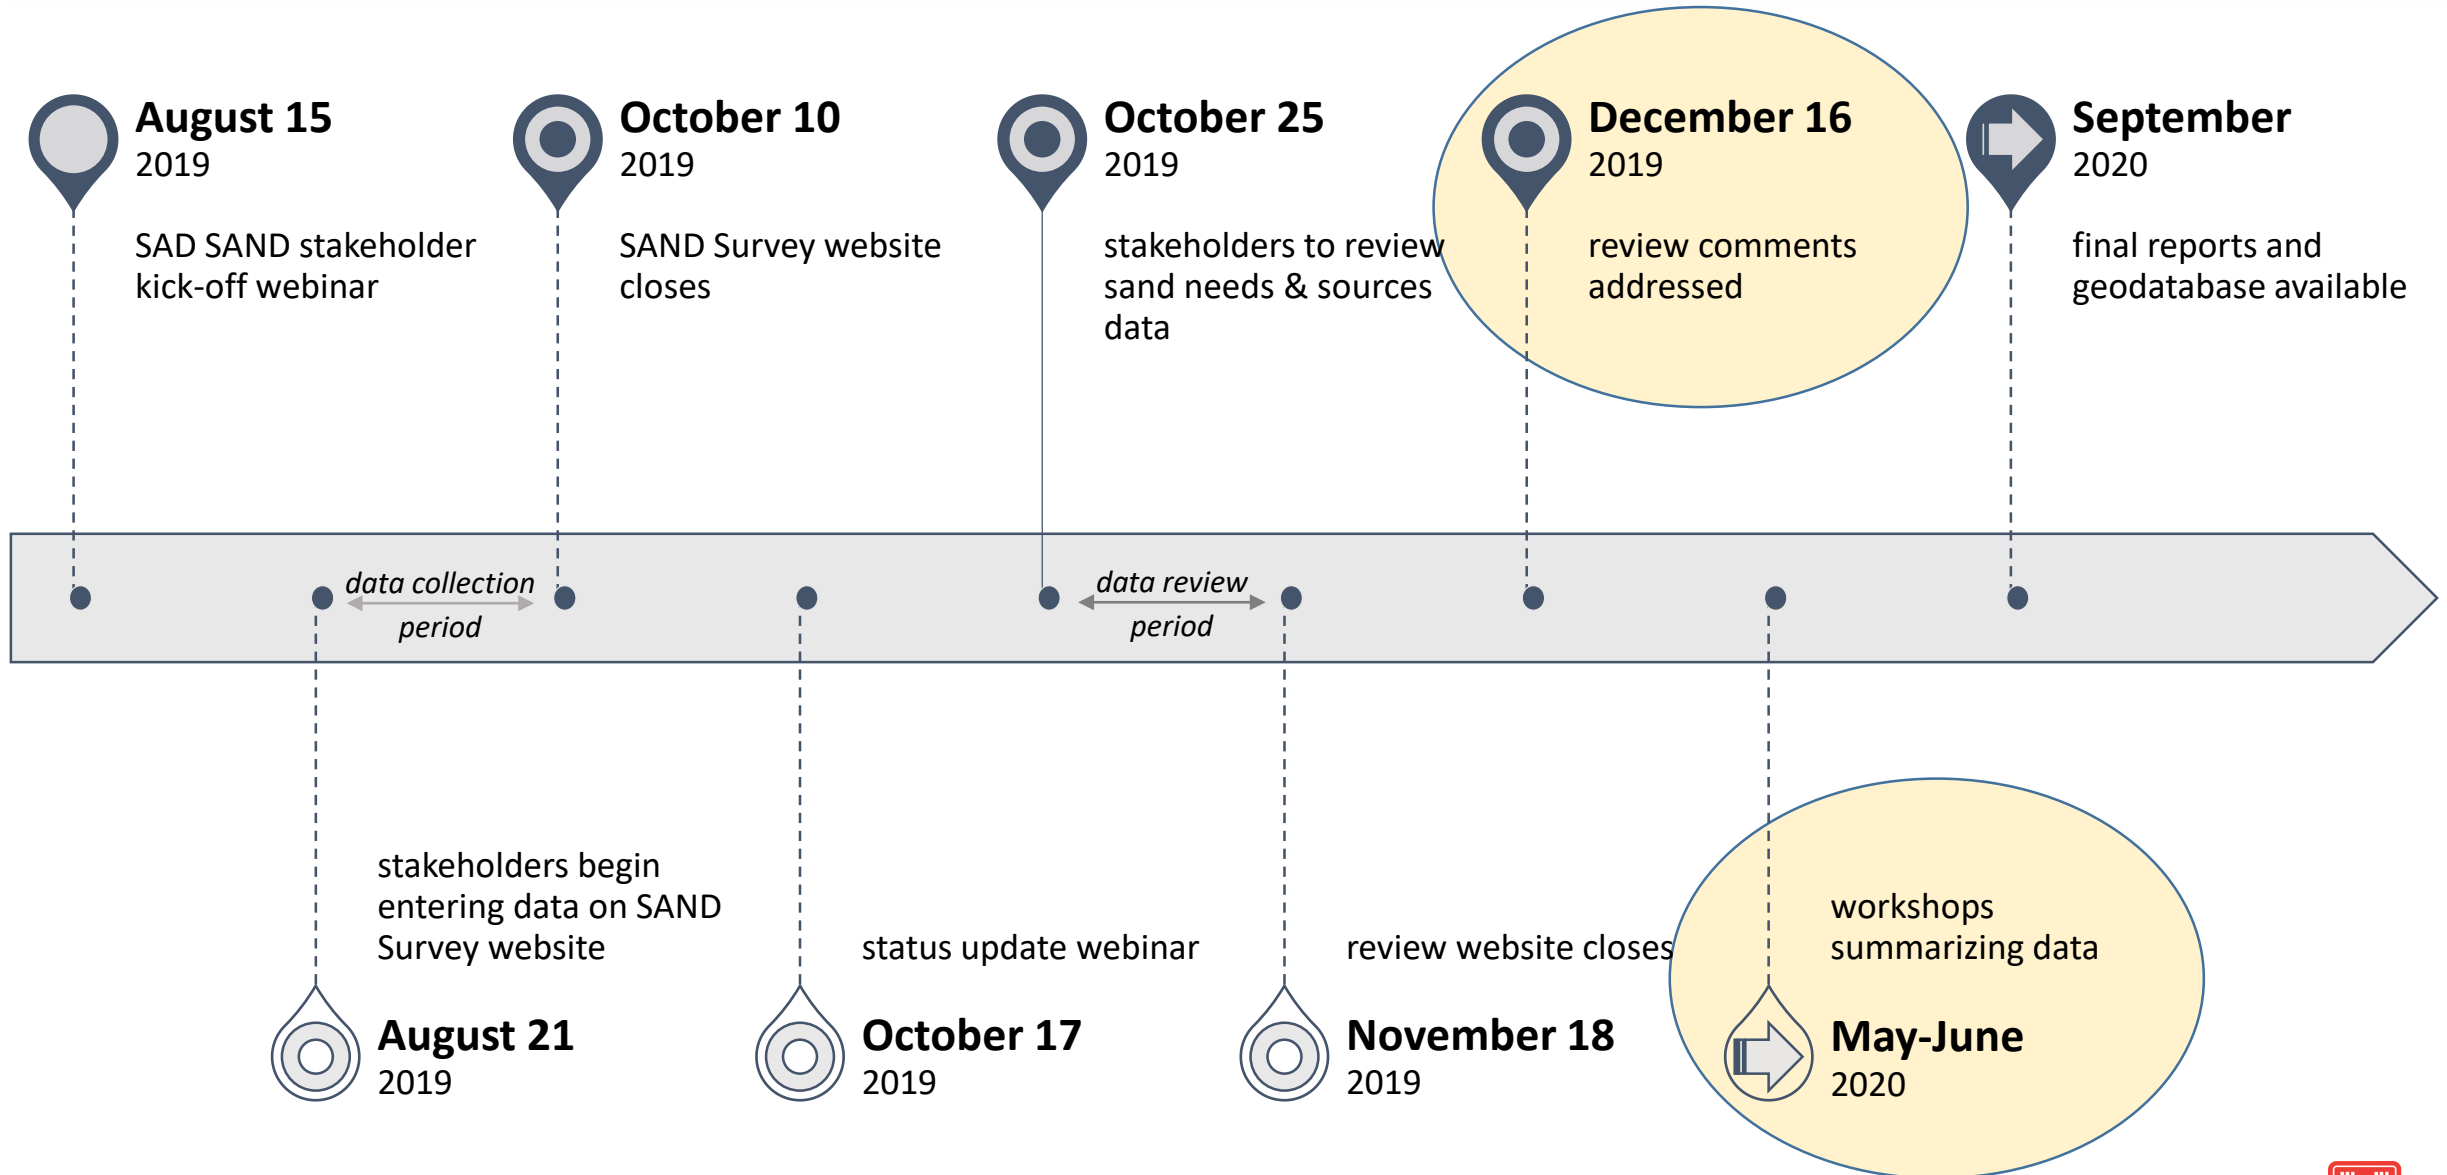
August 15
2019

SAD SAND stakeholder kick-off webinar

October 10
2019

SAND Survey website closes

October 25
2019

stakeholders to review sand needs & sources data

December 16
2019

review comments addressed

September
2020

final reports and geodatabase available

data collection period

data review period

stakeholders begin entering data on SAND Survey website

August 21
2019

status update webinar

October 17
2019

review website closes

November 18
2019

workshops summarizing data

May-June
2020